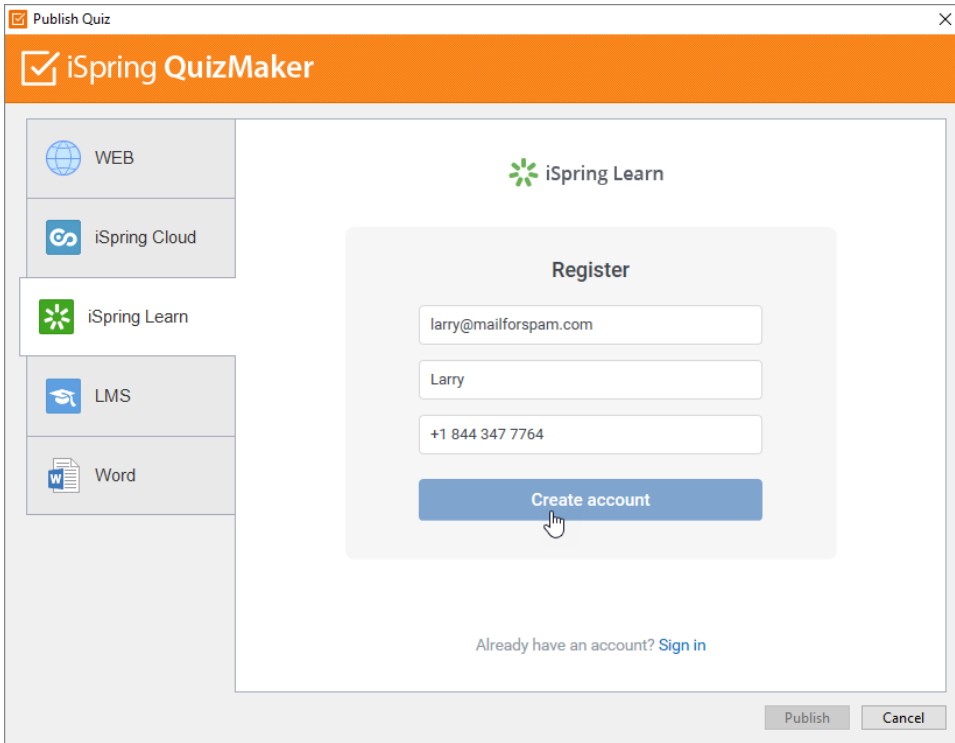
Publish Quiz
×
iSpring QuizMaker

WEB
iSpring Cloud
iSpring Learn
LMS
Word

iSpring Learn

Register

larry@mailforspam.com
Larry
+1 844 347 7764
Create account

Already have an account? Sign in

Publish
Cancel